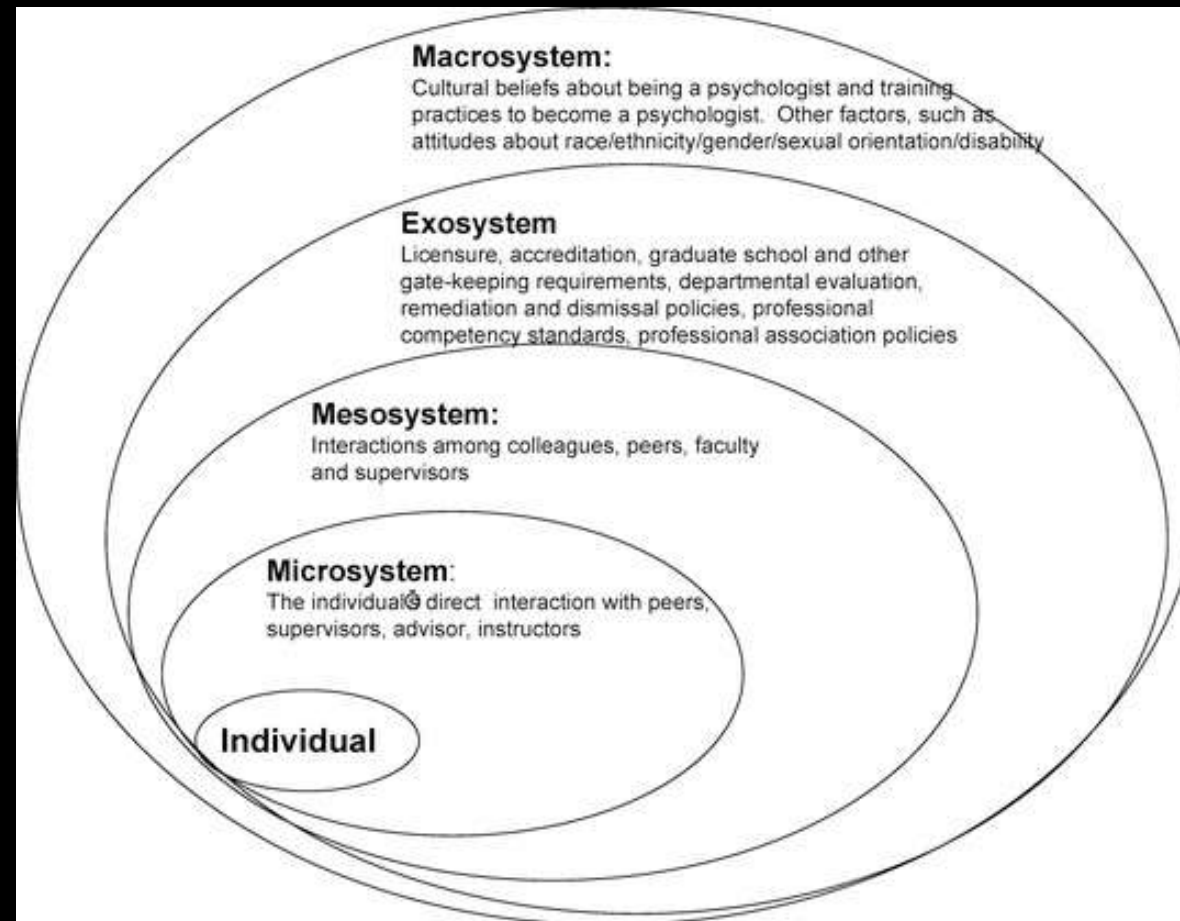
Macrosystem:
Cultural beliefs about being a psychologist and training practices to become a psychologist. Other factors, such as attitudes about race/ethnicity/gender/sexual orientation/disability

Exosystem
Licensure, accreditation, graduate school and other gate-keeping requirements, departmental evaluation, remediation and dismissal policies, professional competency standards, professional association policies

Mesosystem:
Interactions among colleagues, peers, faculty and supervisors

Microsystem:
The individual's direct interaction with peers, supervisors, advisor, instructors

Individual